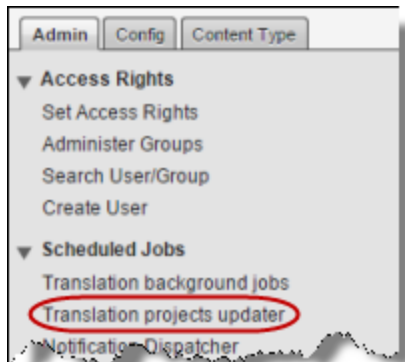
Admin | Config | Content Type

Access Rights
Set Access Rights
Administer Groups
Search User/Group
Create User

Scheduled Jobs
Translation background jobs
Translation projects updater
Notification Dispatcher